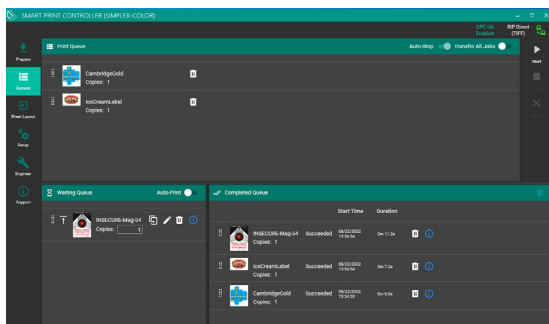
SMART PRINT CONTROLLER (SIMPLEX-COLOR)

OPC UA Enabled

RIP Direct (TIFF)

Prepare

Queues

Sheet Layout

Setup

Engineer

Support

Print Queue

Auto-Stop

Transfer All Jobs

CambridgeGold
Copies: 1

IceCreamLabel
Copies: 1

Start

Waiting Queue

Auto-Print

INSECURE-Mag-LH
Copies: 1

Completed Queue

Start Time

Duration

INSECURE-Mag-LH
Copies: 1

Succeeded

08/22/2022 13:54:56

0m 11.2s

IceCreamLabel
Copies: 1

Succeeded

08/22/2022 13:54:56

0m 7.2s

CambridgeGold
Copies: 1

Succeeded

08/22/2022 13:54:50

0m 6.0s